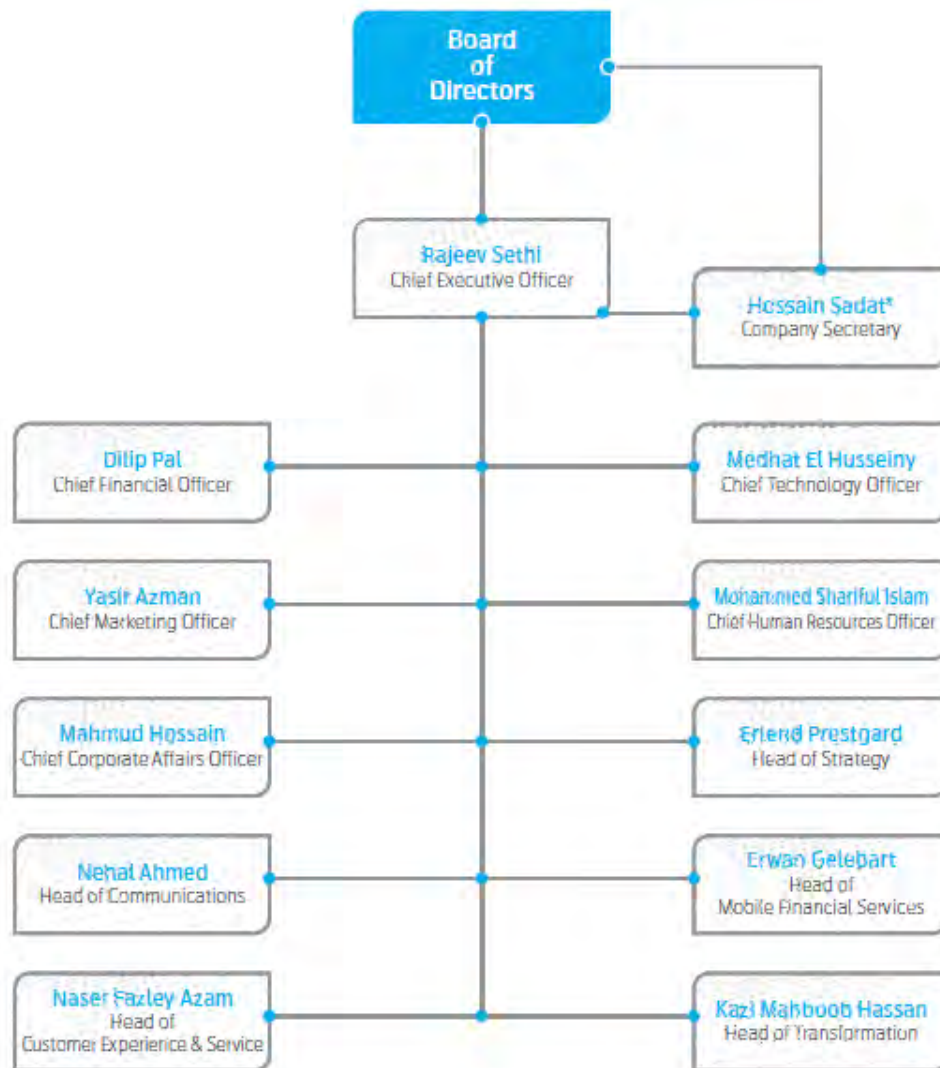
Board of Directors

Rajeev Sethi
Chief Executive Officer

Hossain Sadat*
Company Secretary

Dilip Pal
Chief Financial Officer

Medhat El Husseiny
Chief Technology Officer

Yasir Azman
Chief Marketing Officer

Mohammed Shariful Islam
Chief Human Resources Officer

Mahmud Hossain
Chief Corporate Affairs Officer

Erlend Prestgard
Head of Strategy

Nehal Ahmed
Head of Communications

Erwan Gelebart
Head of Mobile Financial Services

Naser Fazley Azam
Head of Customer Experience & Service

Kazi Mahboob Hassan
Head of Transformation